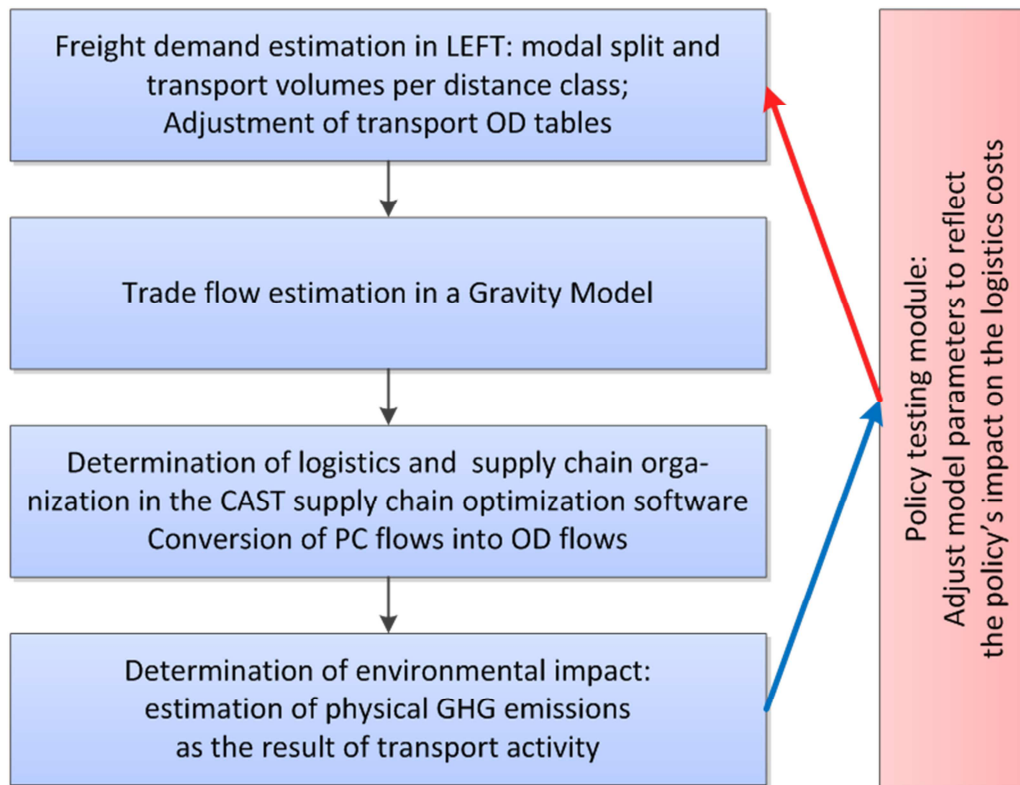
Freight demand estimation in LEFT: modal split and transport volumes per distance class;
Adjustment of transport OD tables

Trade flow estimation in a Gravity Model

Determination of logistics and supply chain organization in the CAST supply chain optimization software
Conversion of PC flows into OD flows

Determination of environmental impact:
estimation of physical GHG emissions
as the result of transport activity

Policy testing module:
Adjust model parameters to reflect
the policy's impact on the logistics costs